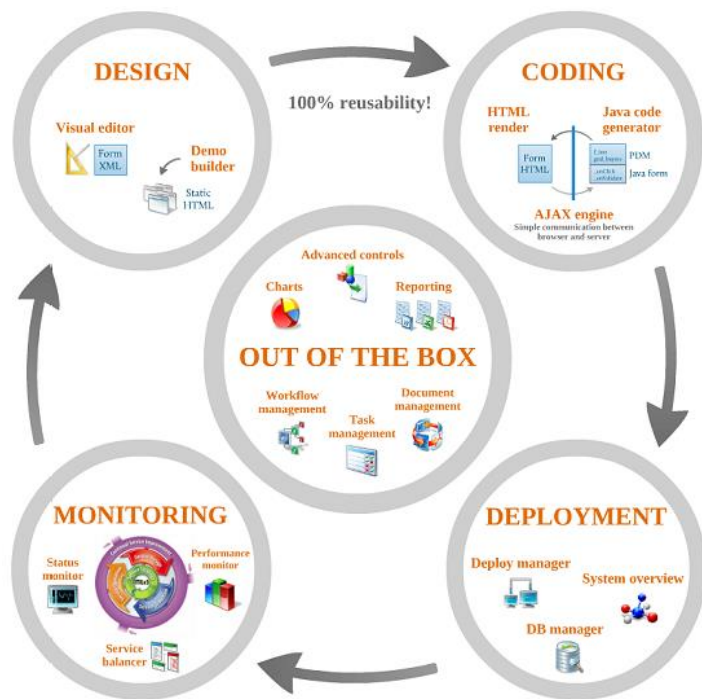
DESIGN

Visual editor

Form XML

Demo builder

Static HTML

100% reusability!

CODING

HTML render

Java code generator

Form HTML

PDM

Java form

AJAX engine

Simple communication between browser and server

Advanced controls

Charts

Reporting

OUT OF THE BOX

Workflow management

Task management

Document management

MONITORING

Status monitor

Performance monitor

Service balancer

DEPLOYMENT

Deploy manager

System overview

DB manager